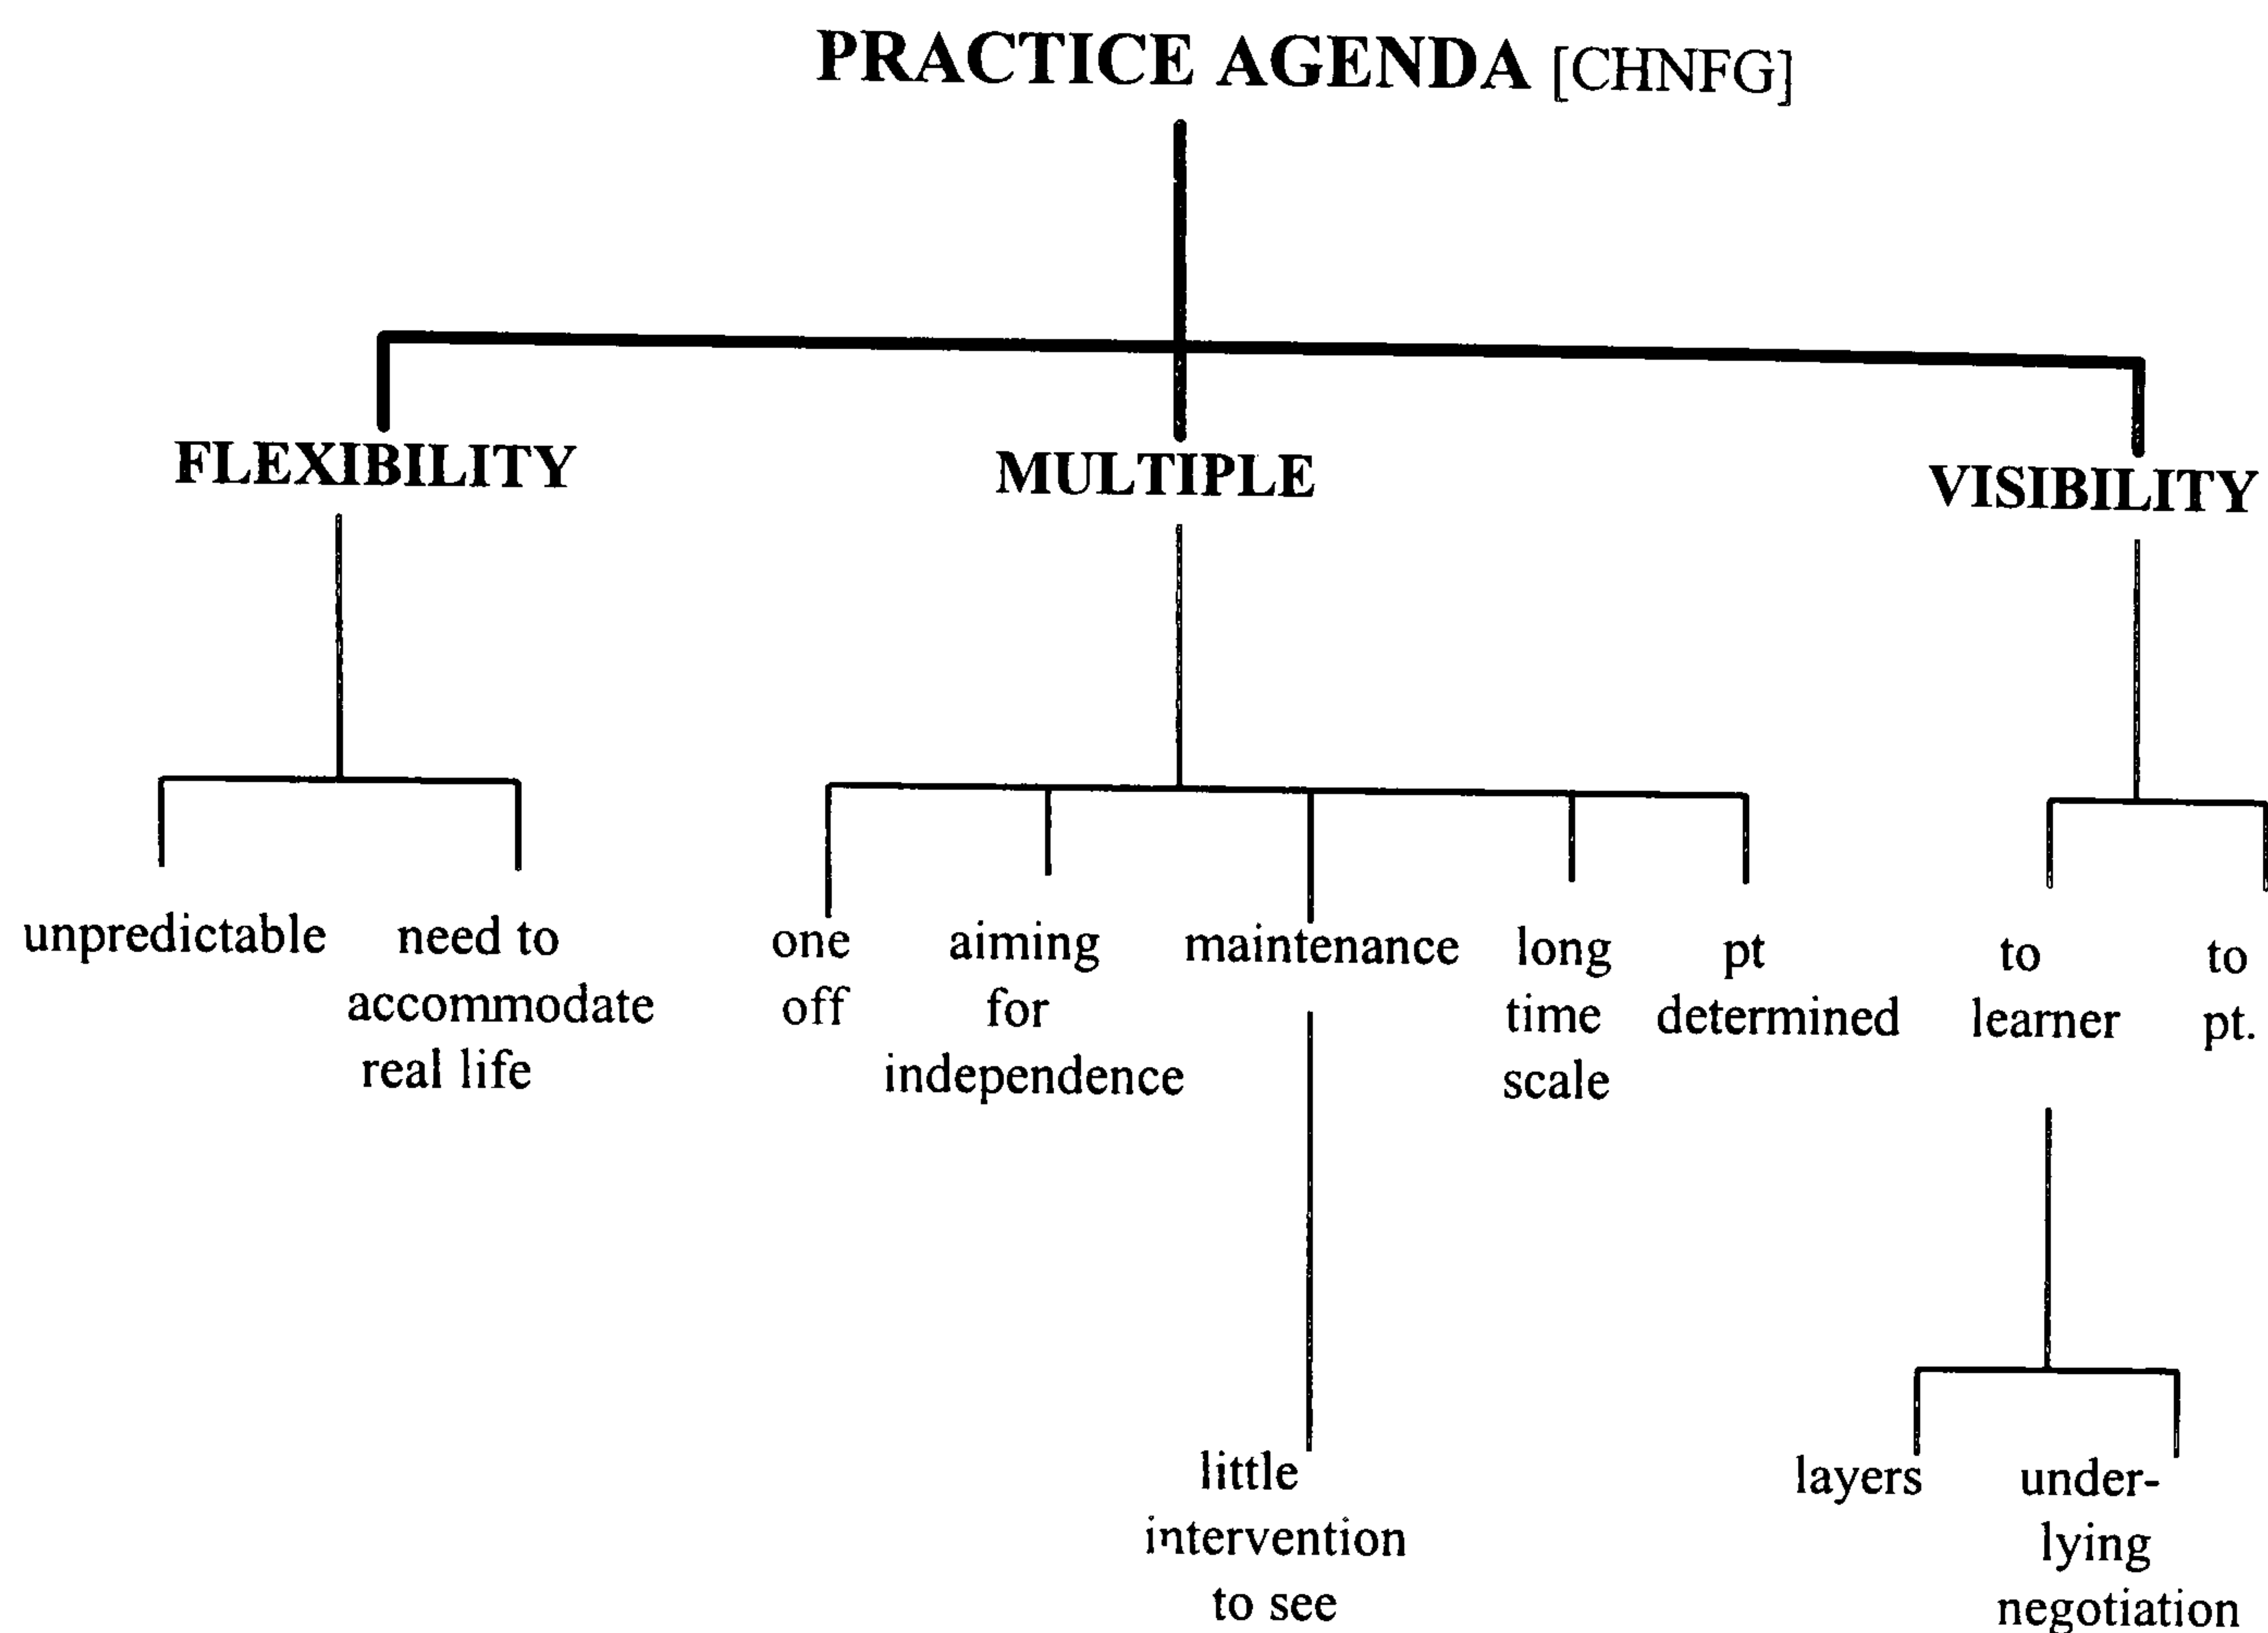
PRACTICE AGENDA [CHNFG]

FLEXIBILITY

MULTIPLE

VISIBILITY

unpredictable

need to accommodate real life

one off

aiming for independence

maintenance

long time scale

pt determined

to learner

to pt.

little intervention to see

layers

underlying negotiation